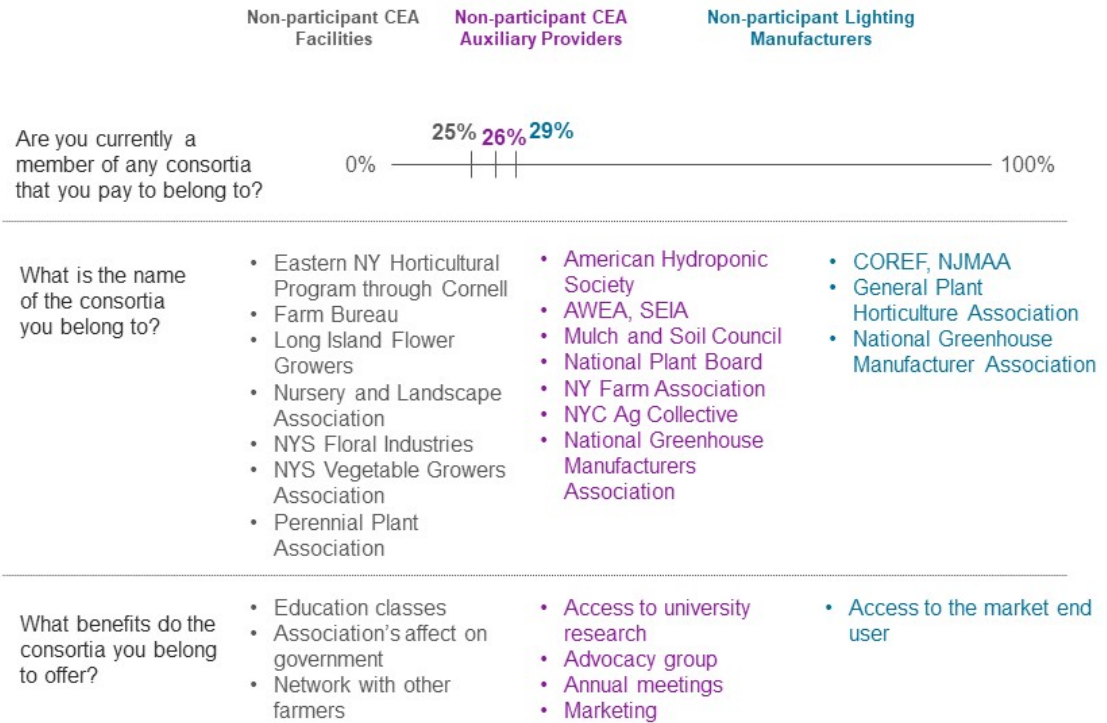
| | Non-participant CEA Facilities | Non-participant CEA Auxiliary Providers | Non-participant Lighting Manufacturers |
|---|---|---|---|
| Are you currently a member of any consortia that you pay to belong to? | 25% | 26% | 29% |

0% 100%

| | Non-participant CEA Facilities | Non-participant CEA Auxiliary Providers | Non-participant Lighting Manufacturers |
|---|---|---|---|
| What is the name of the consortia you belong to? | • Eastern NY Horticultural Program through Cornell<br>• Farm Bureau<br>• Long Island Flower Growers<br>• Nursery and Landscape Association<br>• NYS Floral Industries<br>• NYS Vegetable Growers Association<br>• Perennial Plant Association | • American Hydroponic Society<br>• AWEA, SEIA<br>• Mulch and Soil Council<br>• National Plant Board<br>• NY Farm Association<br>• NYC Ag Collective<br>• National Greenhouse Manufacturers Association | • COREF, NJMAA<br>• General Plant Horticulture Association<br>• National Greenhouse Manufacturer Association |
| What benefits do the consortia you belong to offer? | • Education classes<br>• Association's affect on government<br>• Network with other farmers | • Access to university research<br>• Advocacy group<br>• Annual meetings<br>• Marketing | • Access to the market end user |